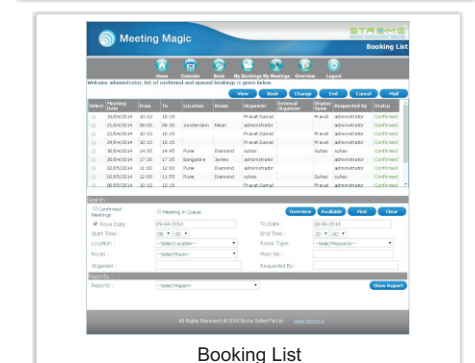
Meeting Magic

STREME

Booking List

Home Calendar Book My Bookings My Meetings Overview Logout

Welcome administrator, list of confirmed and queued bookings is given below.

View Book Change End Cancel Mail

| Select | Meeting Date | From | To | Location | Room | Organizer | External Organizer | Display Name | Requested by | Status |
|---|---|---|---|---|---|---|---|---|---|---|
| | 19/04/2014 | 10:00 | 10:15 | | | Pranat.Samal | | Pranat | administrator | Confirmed |
| | 21/04/2014 | 08:00 | 08:30 | Amsterdam | Moon | administrator | | | administrator | Confirmed |
| | 22/04/2014 | 10:00 | 10:15 | | | Pranat.Samal | | Pranat | administrator | Confirmed |
| | 24/04/2014 | 10:00 | 10:15 | | | Pranat.Samal | | Pranat | administrator | Confirmed |
| | 30/04/2014 | 14:35 | 14:45 | Pune | Diamond | suhas | | Suhas | suhas | Confirmed |
| | 30/04/2014 | 17:30 | 17:35 | Bangalore | James | administrator | | | administrator | Confirmed |
| | 02/05/2014 | 11:00 | 12:00 | Pune | Diamond | administrator | | | administrator | Confirmed |
| | 02/05/2014 | 12:00 | 11:55 | Pune | Diamond | suhas | | Suhas | suhas | Confirmed |
| | 06/05/2014 | 10:00 | 10:15 | | | Pranat.Samal | | Pranat | administrator | Confirmed |

Search :

Confirmed Meetings Meeting in Queue Overview Available Find Clear

From Date : 09-04-2014 To Date : 16-06-2014

Start Time : 08 : 00 End Time : 20 : 00

Location : --Select Location-- Room Type : --Select Resource--

Room : --Select Room-- Floor No :

Organizer : Requested By :

Reports :

Reports : --Select Report-- Show Report

All Rights Reserved © 2010 Niche Softek Pvt.Ltd. www.streme.in

Booking List